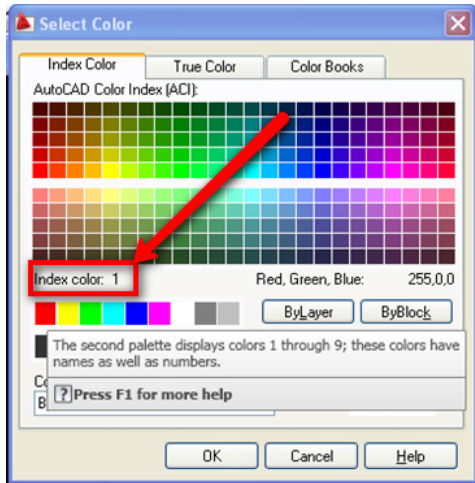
Select Color

Index Color
True Color
Color Books

AutoCAD Color Index (ACI):

Index color: 1
Red, Green, Blue: 255,0,0

ByLayer
ByBlock

The second palette displays colors 1 through 9; these colors have names as well as numbers.

Press F1 for more help

Co
B

OK
Cancel
Help